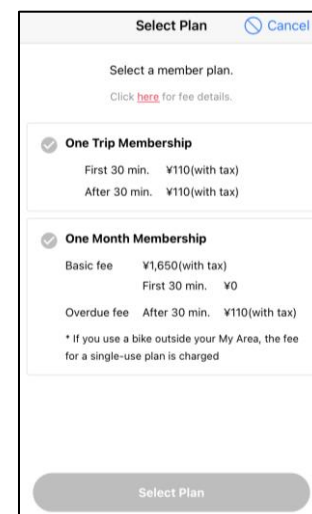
Select Plan
Cancel

Select a member plan.

Click here for fee details.

One Trip Membership

First 30 min. ¥110(with tax)

After 30 min. ¥110(with tax)

One Month Membership

Basic fee ¥1,650(with tax)

First 30 min. ¥0

Overdue fee After 30 min. ¥110(with tax)

* If you use a bike outside your My Area, the fee for a single-use plan is charged

Select Plan